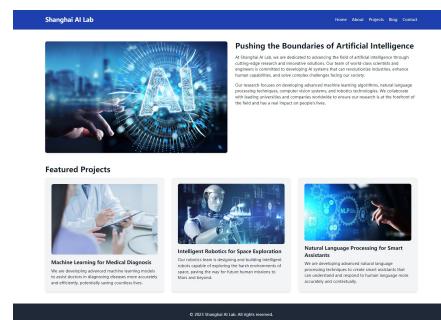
Shanghai AI Lab

Home About Projects Blog Contact

AI

Pushing the Boundaries of Artificial Intelligence

At Shanghai AI Lab, we are dedicated to advancing the field of artificial intelligence through cutting-edge research and innovative solutions. Our team of world-class scientists and engineers is committed to developing AI systems that can revolutionize industries, enhance human capabilities, and solve complex challenges facing our society.

Our research focuses on developing advanced machine learning algorithms, natural language processing techniques, computer vision systems, and robotics technologies. We collaborate with leading universities and companies worldwide to ensure our research is at the forefront of the field and has a real impact on people's lives.

Featured Projects

Machine Learning for Medical Diagnosis

We are developing advanced machine learning models to assist doctors in diagnosing diseases more accurately and efficiently, potentially saving countless lives.

Intelligent Robotics for Space Exploration

Our robotics team is designing and building intelligent robots capable of exploring the harsh environments of space, paving the way for future human missions to Mars and beyond.

Natural Language Processing for Smart Assistants

We are developing advanced natural language processing techniques to create smart assistants that can understand and respond to human language more accurately and contextually.

© 2023 Shanghai AI Lab. All rights reserved.